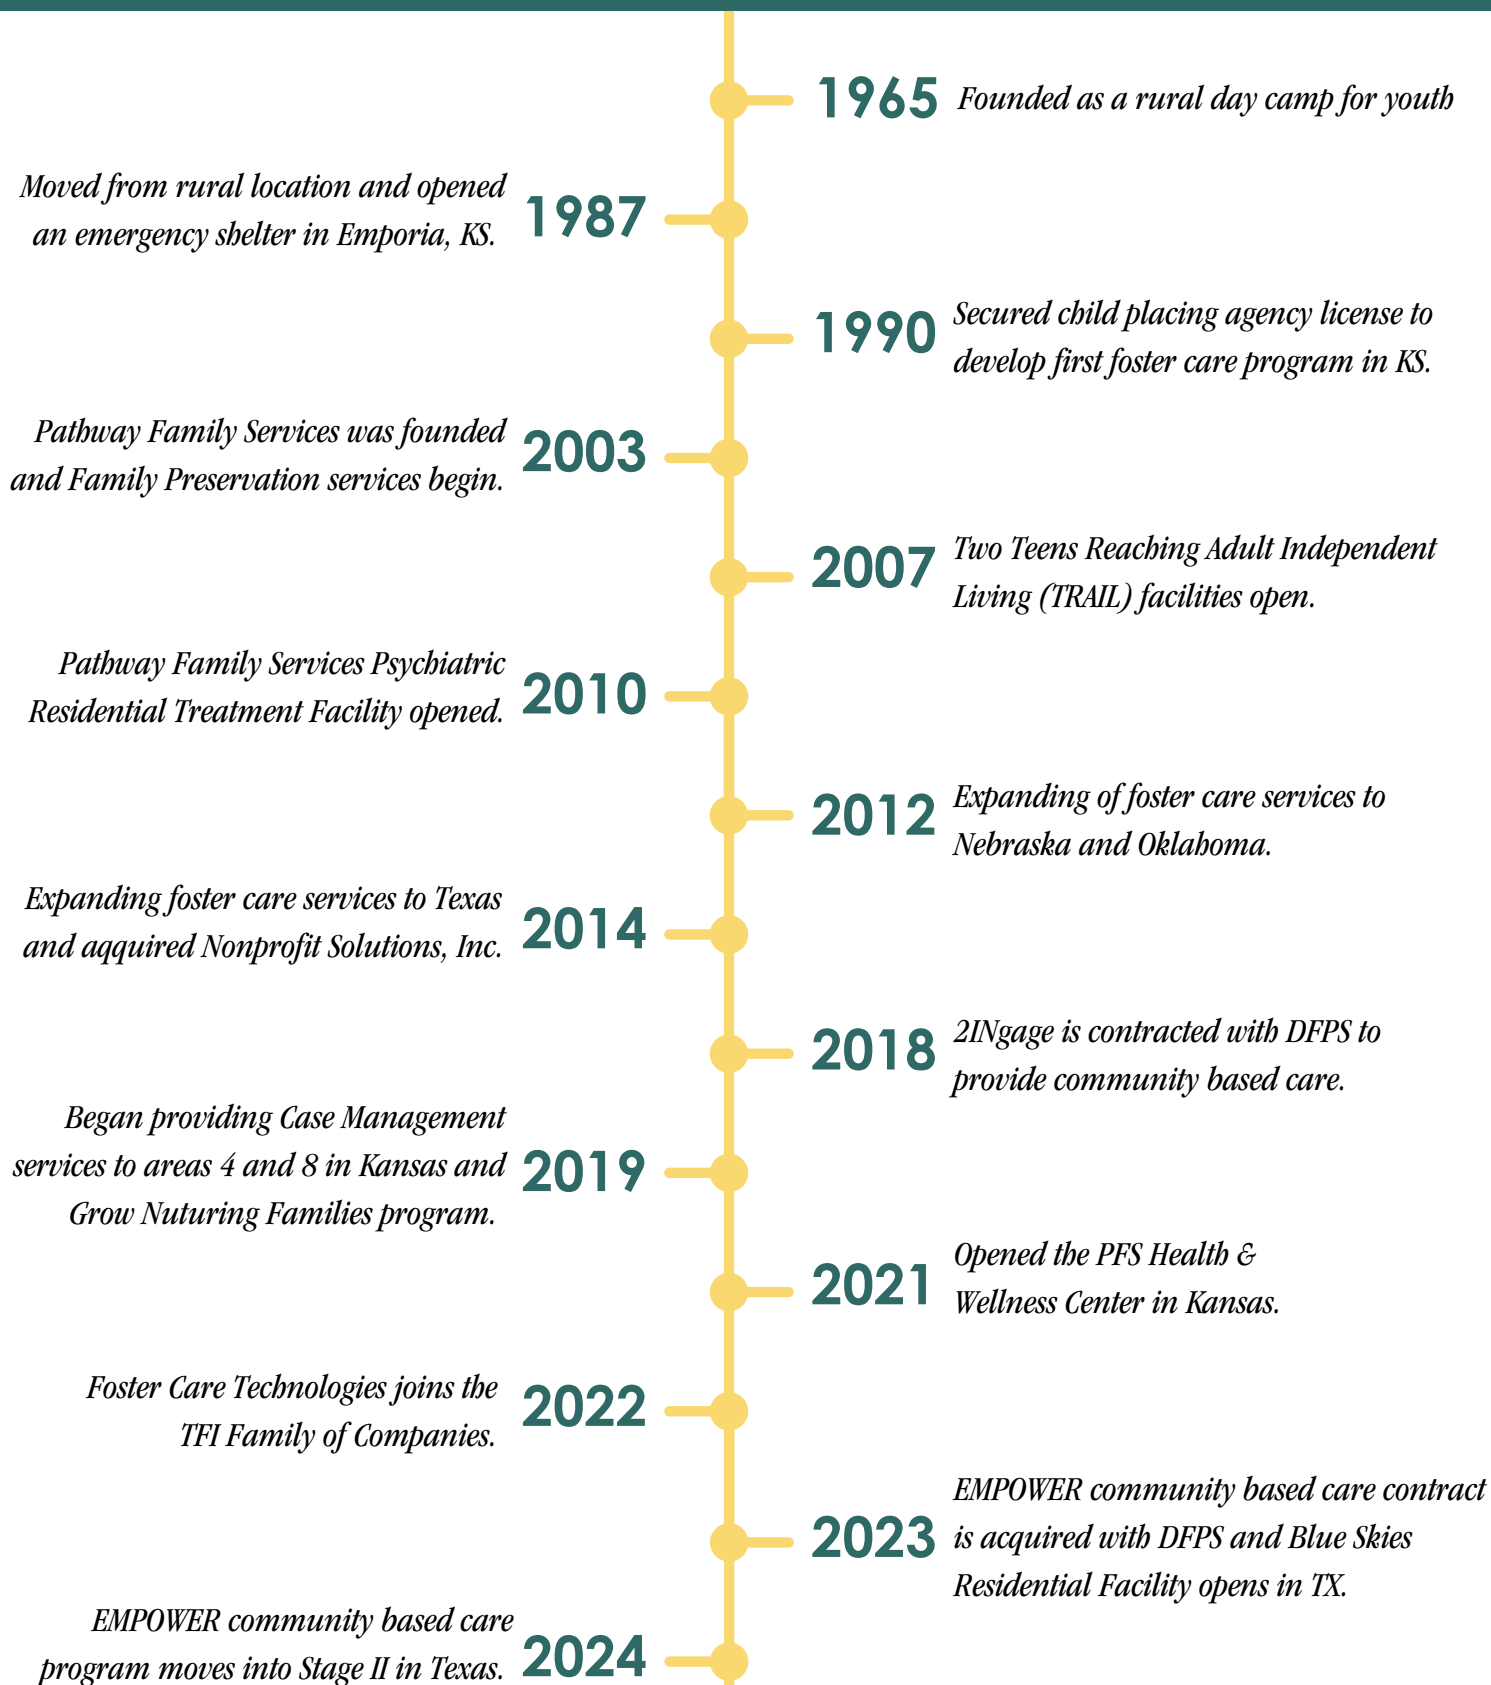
1965 Founded as a rural day camp for youth

Moved from rural location and opened an emergency shelter in Emporia, KS. 1987

1990 Secured child placing agency license to develop first foster care program in KS.

Pathway Family Services was founded and Family Preservation services begin. 2003

2007 Two Teens Reaching Adult Independent Living (TRAIL) facilities open.

Pathway Family Services Psychiatric Residential Treatment Facility opened. 2010

2012 Expanding of foster care services to Nebraska and Oklahoma.

Expanding foster care services to Texas and aqquired Nonprofit Solutions, Inc. 2014

2018 2INgage is contracted with DFPS to provide community based care.

Began providing Case Management services to areas 4 and 8 in Kansas and Grow Nuturing Families program. 2019

2021 Opened the PFS Health & Wellness Center in Kansas.

Foster Care Technologies joins the TFI Family of Companies. 2022

2023 EMPOWER community based care contract is acquired with DFPS and Blue Skies Residential Facility opens in TX.

EMPOWER community based care program moves into Stage II in Texas. 2024